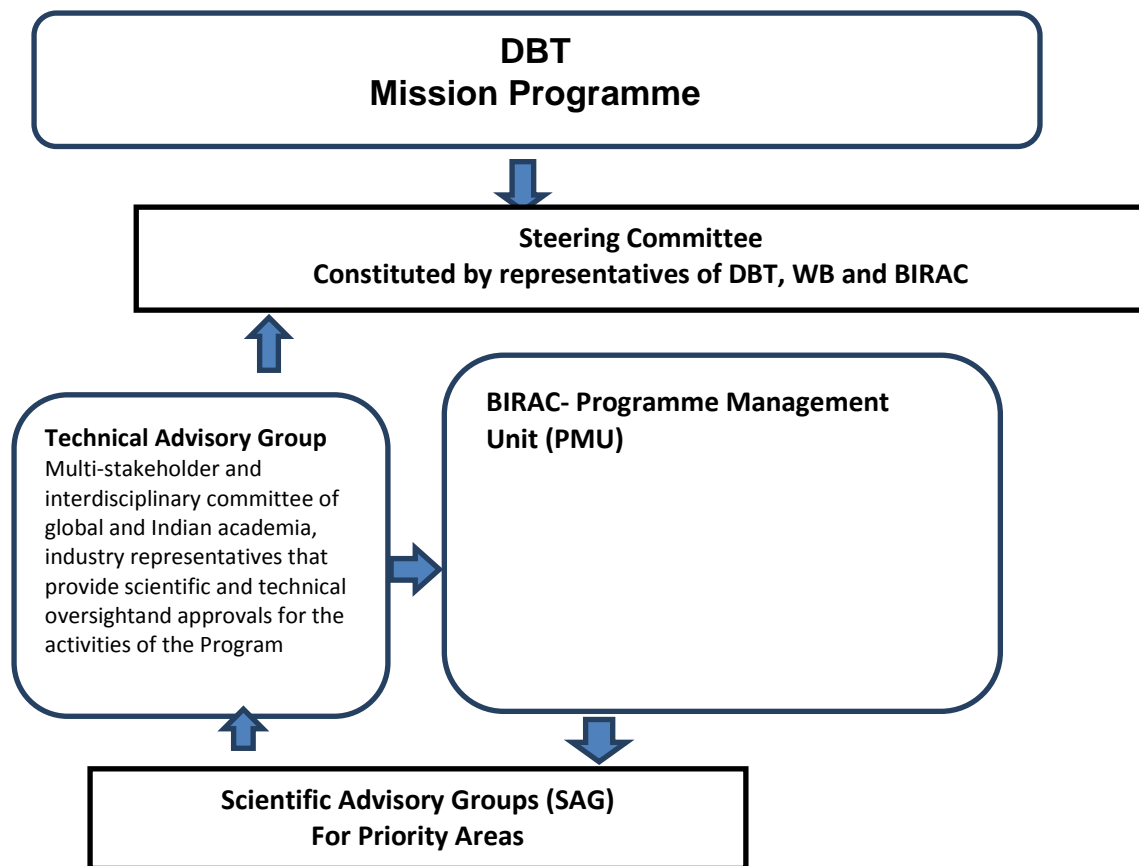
DBT
Mission Programme

Steering Committee
Constituted by representatives of DBT, WB and BIRAC

Technical Advisory Group
Multi-stakeholder and interdisciplinary committee of global and Indian academia, industry representatives that provide scientific and technical oversightand approvals for the activities of the Program

BIRAC- Programme Management Unit (PMU)

Scientific Advisory Groups (SAG)
For Priority Areas